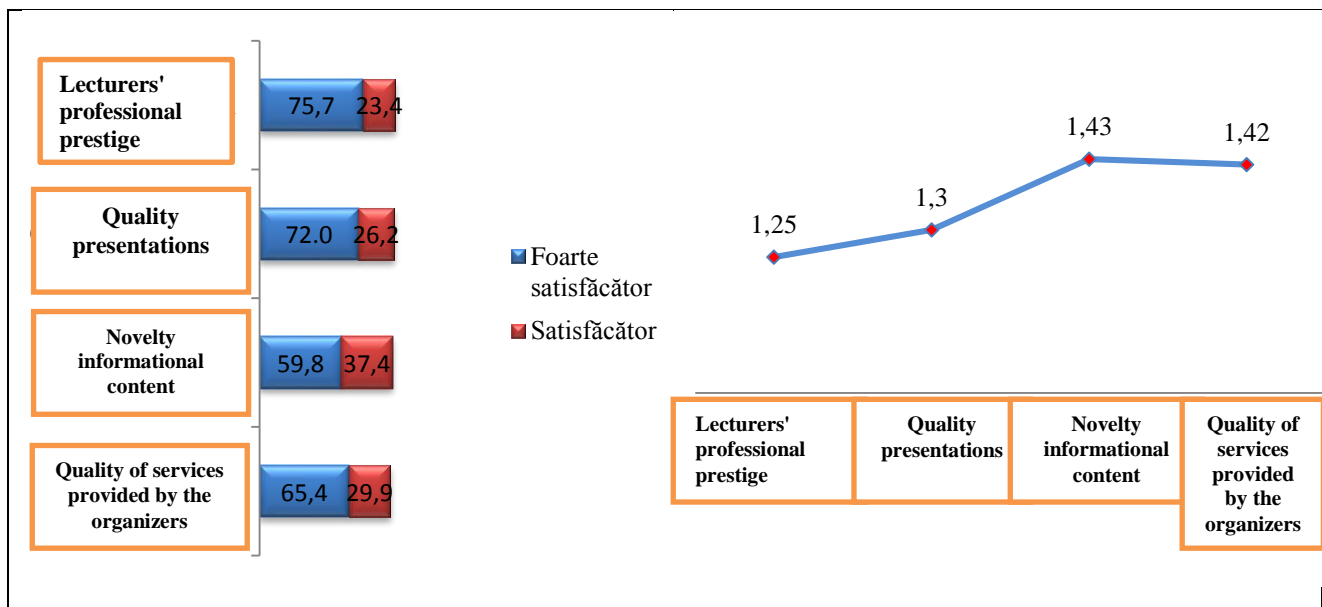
Lecturers' professional prestige

75,7 23,4

Quality presentations

72.0 26,2

Novelty informational content

59,8 37,4

Quality of services provided by the organizers

65,4 29,9

Foarte satisfăcător

Satisfăcător

1,25

1,3

1,43

1,42

Lecturers' professional prestige

Quality presentations

Novelty informational content

Quality of services provided by the organizers